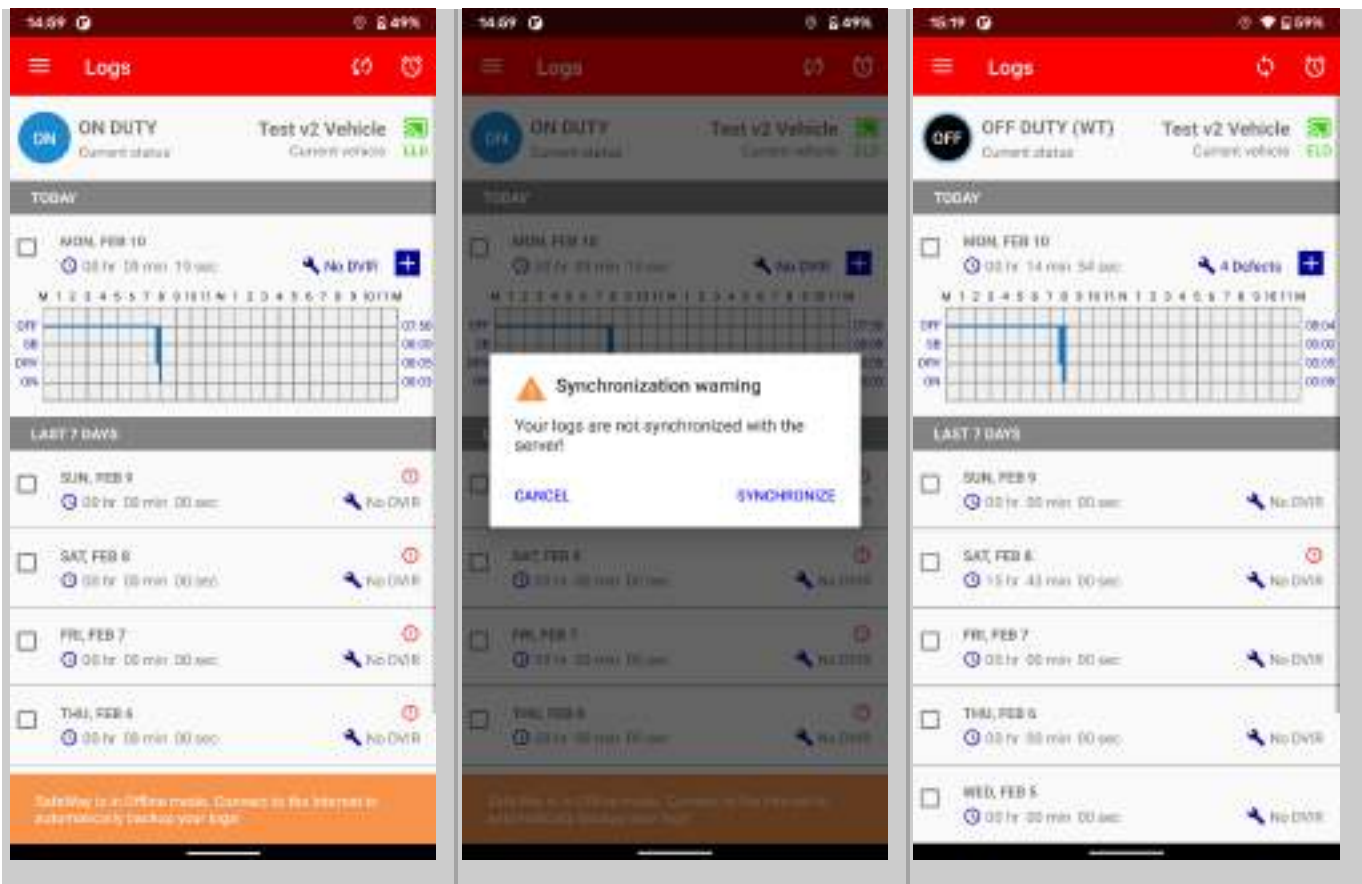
14:59 49%

Logs

ON
ON DUTY
Current status

Test v2 Vehicle
Current vehicle
ELD

TODAY

MON, FEB 10
00 hr 08 min 10 sec
No DVIR

M 1 2 3 4 5 6 7 8 9 10 11 N 1 2 3 4 5 6 7 8 9 10 11 M
OFF
SB
DRV
ON
07:56
00:00
00:05
00:03

LAST 7 DAYS

SUN, FEB 9
00 hr 00 min 00 sec
No DVIR

SAT, FEB 8
00 hr 00 min 00 sec
No DVIR

FRI, FEB 7
00 hr 00 min 00 sec
No DVIR

THU, FEB 6
00 hr 00 min 00 sec
No DVIR

SafeWay is in Offline mode. Connect to the Internet to automatically backup your logs.

14:59 49%

Logs

Synchronization warning
Your logs are not synchronized with the server!
CANCEL
SYNCHRONIZE

15:19 59%

Logs

OFF
OFF DUTY (WT)
Current status

Test v2 Vehicle
Current vehicle
ELD

TODAY

MON, FEB 10
00 hr 14 min 54 sec
4 Defects

M 1 2 3 4 5 6 7 8 9 10 11 N 1 2 3 4 5 6 7 8 9 10 11 M
OFF
SB
DRV
ON
08:04
00:00
00:05
00:08

LAST 7 DAYS

SUN, FEB 9
00 hr 00 min 00 sec
No DVIR

SAT, FEB 8
15 hr 43 min 00 sec
No DVIR

FRI, FEB 7
00 hr 00 min 00 sec
No DVIR

THU, FEB 6
00 hr 00 min 00 sec
No DVIR

WED, FEB 5
00 hr 00 min 00 sec
No DVIR